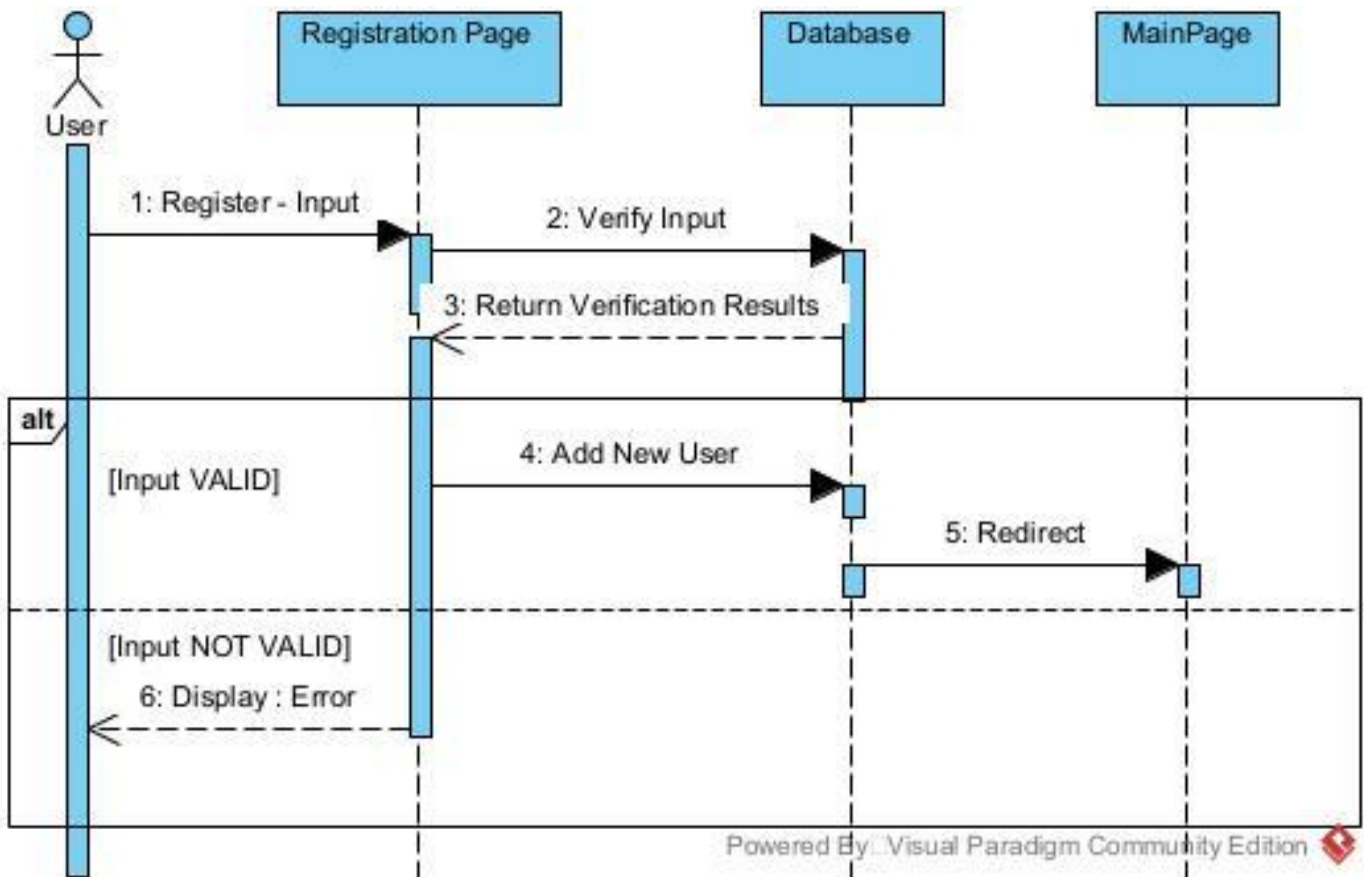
User

Registration Page

Database

MainPage

1: Register - Input

2: Verify Input

3: Return Verification Results

alt

[Input VALID]

4: Add New User

5: Redirect

[Input NOT VALID]

6: Display : Error

Powered By□Visual Paradigm Community Edition